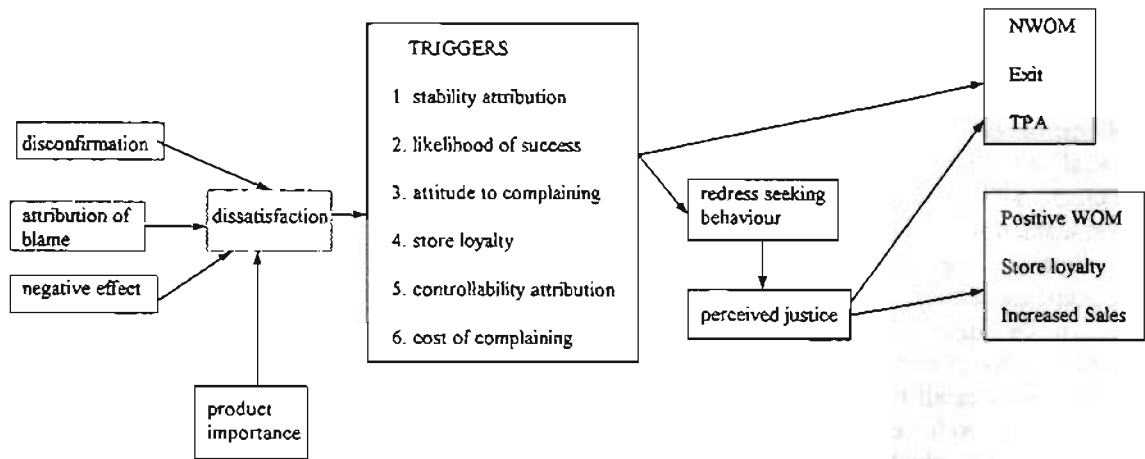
disconfirmation

attribution of blame

negative effect

dissatisfaction

product importance

TRIGGERS

1 stability attribution

2. likelihood of success

3. attitude to complaining

4. store loyalty

5. controllability attribution

6. cost of complaining

redress seeking behaviour

perceived justice

NWOM

Exit

TPA

Positive WOM

Store loyalty

Increased Sales